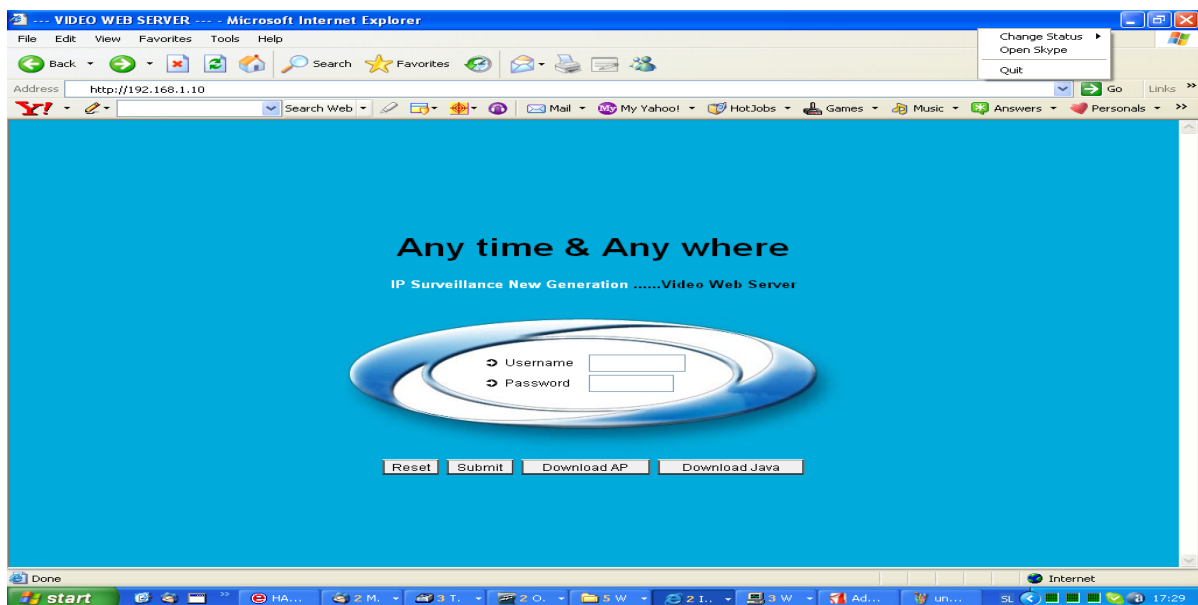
--- VIDEO WEB SERVER --- - Microsoft Internet Explorer

File Edit View Favorites Tools Help

Change Status
Open Skype
Quit

Back Search Favorites

Address http://192.168.1.10 Go Links

Search Web Mail My Yahoo! HotJobs Games Music Answers Personals

Any time & Any where

IP Surveillance New Generation ......Video Web Server

Username
Password

Reset Submit Download AP Download Java

Done Internet

start HA... 2 M. 3 T. 2 O. 5 W 2 I.. 3 W Ad... un... SL 17:29